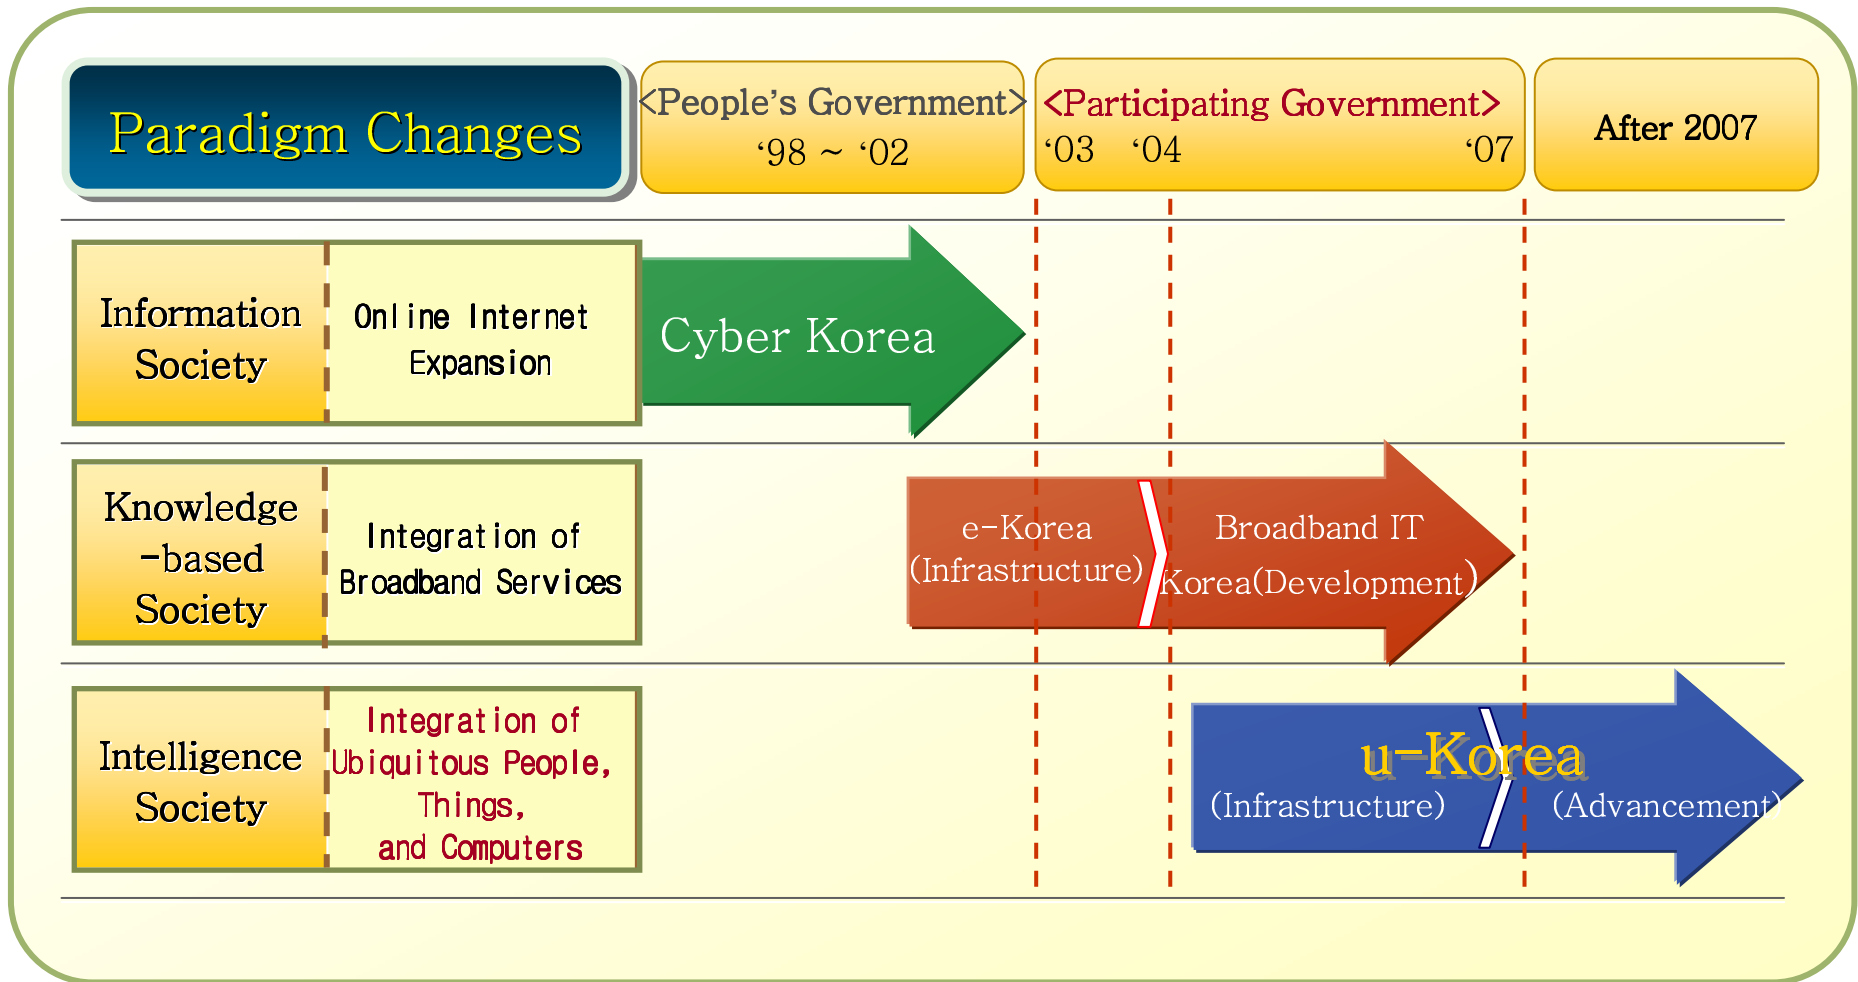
Paradigm Changes

<People's Government>
'98 ~ '02

<Participating Government>
'03 '04 '07

After 2007

Information Society

Online Internet Expansion

Cyber Korea

Knowledge -based Society

Integration of Broadband Services

e-Korea (Infrastructure)

Broadband IT Korea(Development)

Intelligence Society

Integration of Ubiquitous People, Things, and Computers

u-Korea

(Infrastructure)

(Advancement)